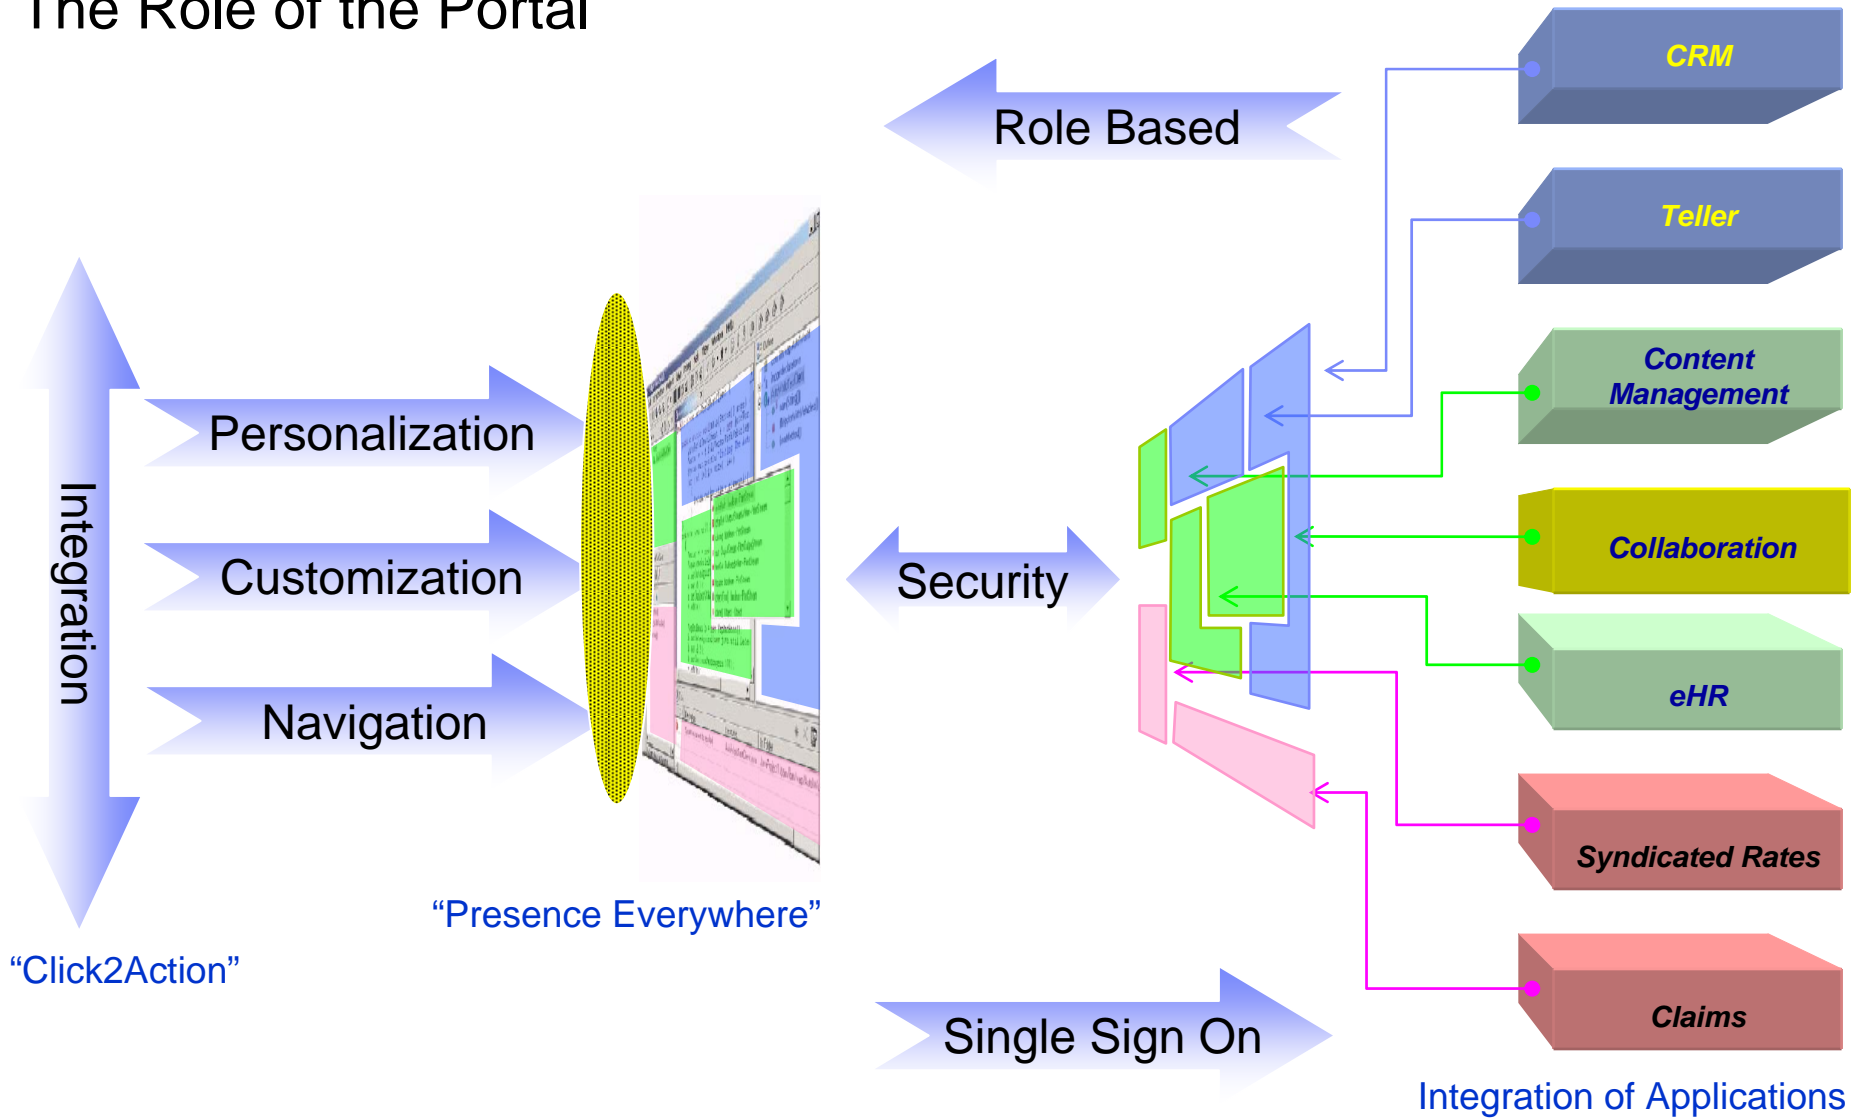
The Role of the Portal

Role Based

CRM

Teller

Content Management

Collaboration

eHR

Syndicated Rates

Claims

Integration

Personalization

Customization

Navigation

Security

"Presence Everywhere"

"Click2Action"

Single Sign On

Integration of Applications